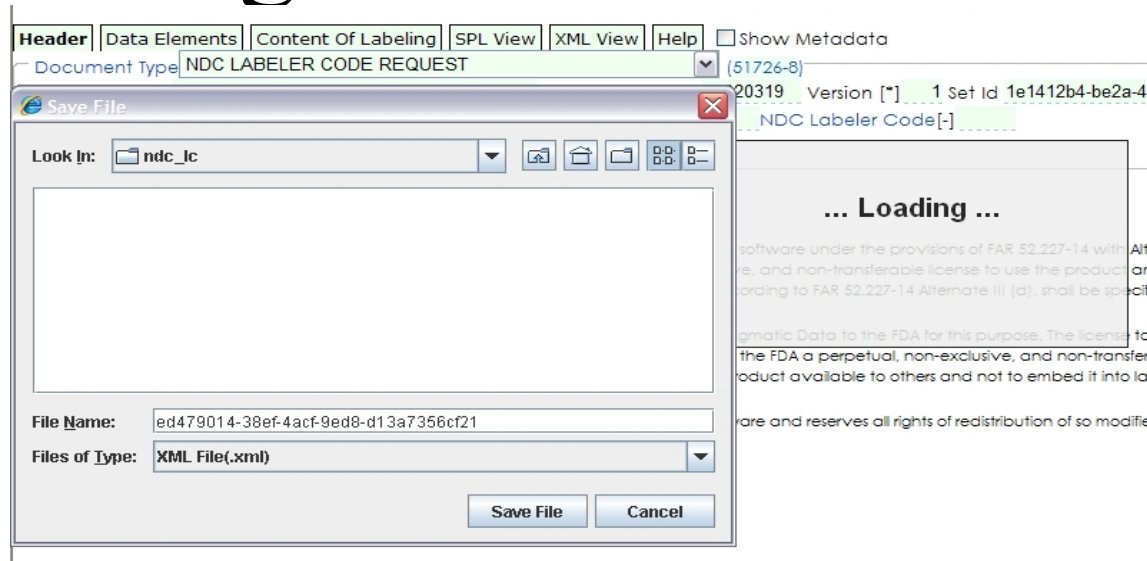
Header | Data Elements | Content Of Labeling | SPL View | XML View | Help | Show Metadata

Document Type NDC LABELER CODE REQUEST (51726-8)

20319 Version [*] 1 Set Id 1e1412b4-be2a-4

NDC Labeler Code[-]

Save File

Look In: ndc_lc

File Name: ed479014-38ef-4acf-9ed8-d13a7356cf21

Files of Type: XML File(.xml)

Save File Cancel

... Loading ...

software under the provisions of FAR 52.227-14 with Alt

e, and non-transferable license to use the product ar

ording to FAR 52.227-14 Alternate III (d), shall be speci

gmatic Data to the FDA for this purpose. The license to

the FDA a perpetual, non-exclusive, and non-transfer

oduct available to others and not to embed it into la

are and reserves all rights of redistribution of so modifie